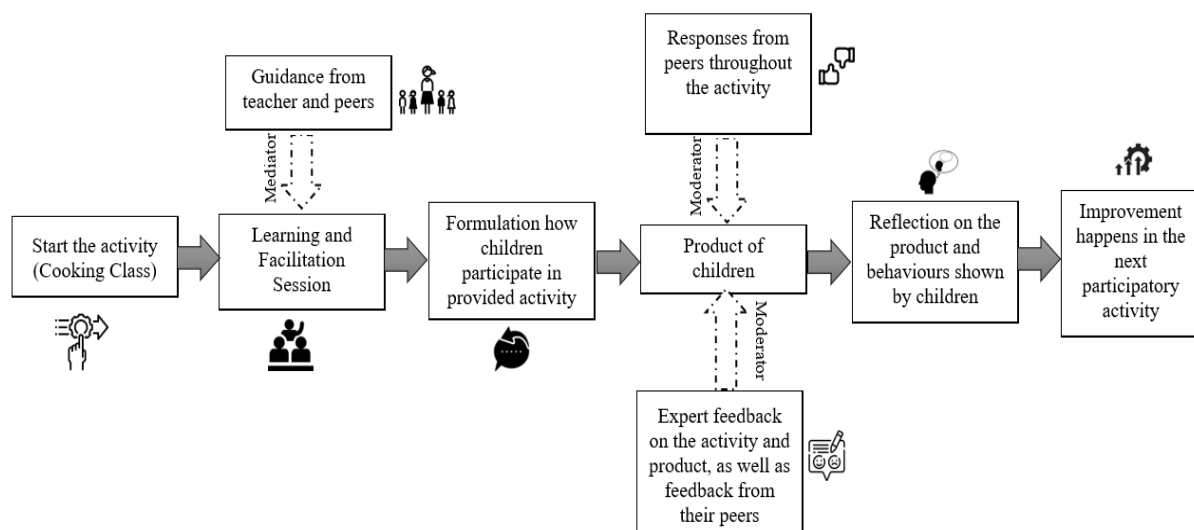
Guidance from teacher and peers

Mediator

Start the activity (Cooking Class)

Learning and Facilitation Session

Formulation how children participate in provided activity

Responses from peers throughout the activity

Moderator

Product of children

Moderator

Expert feedback on the activity and product, as well as feedback from their peers

Reflection on the product and behaviours shown by children

Improvement happens in the next participatory activity